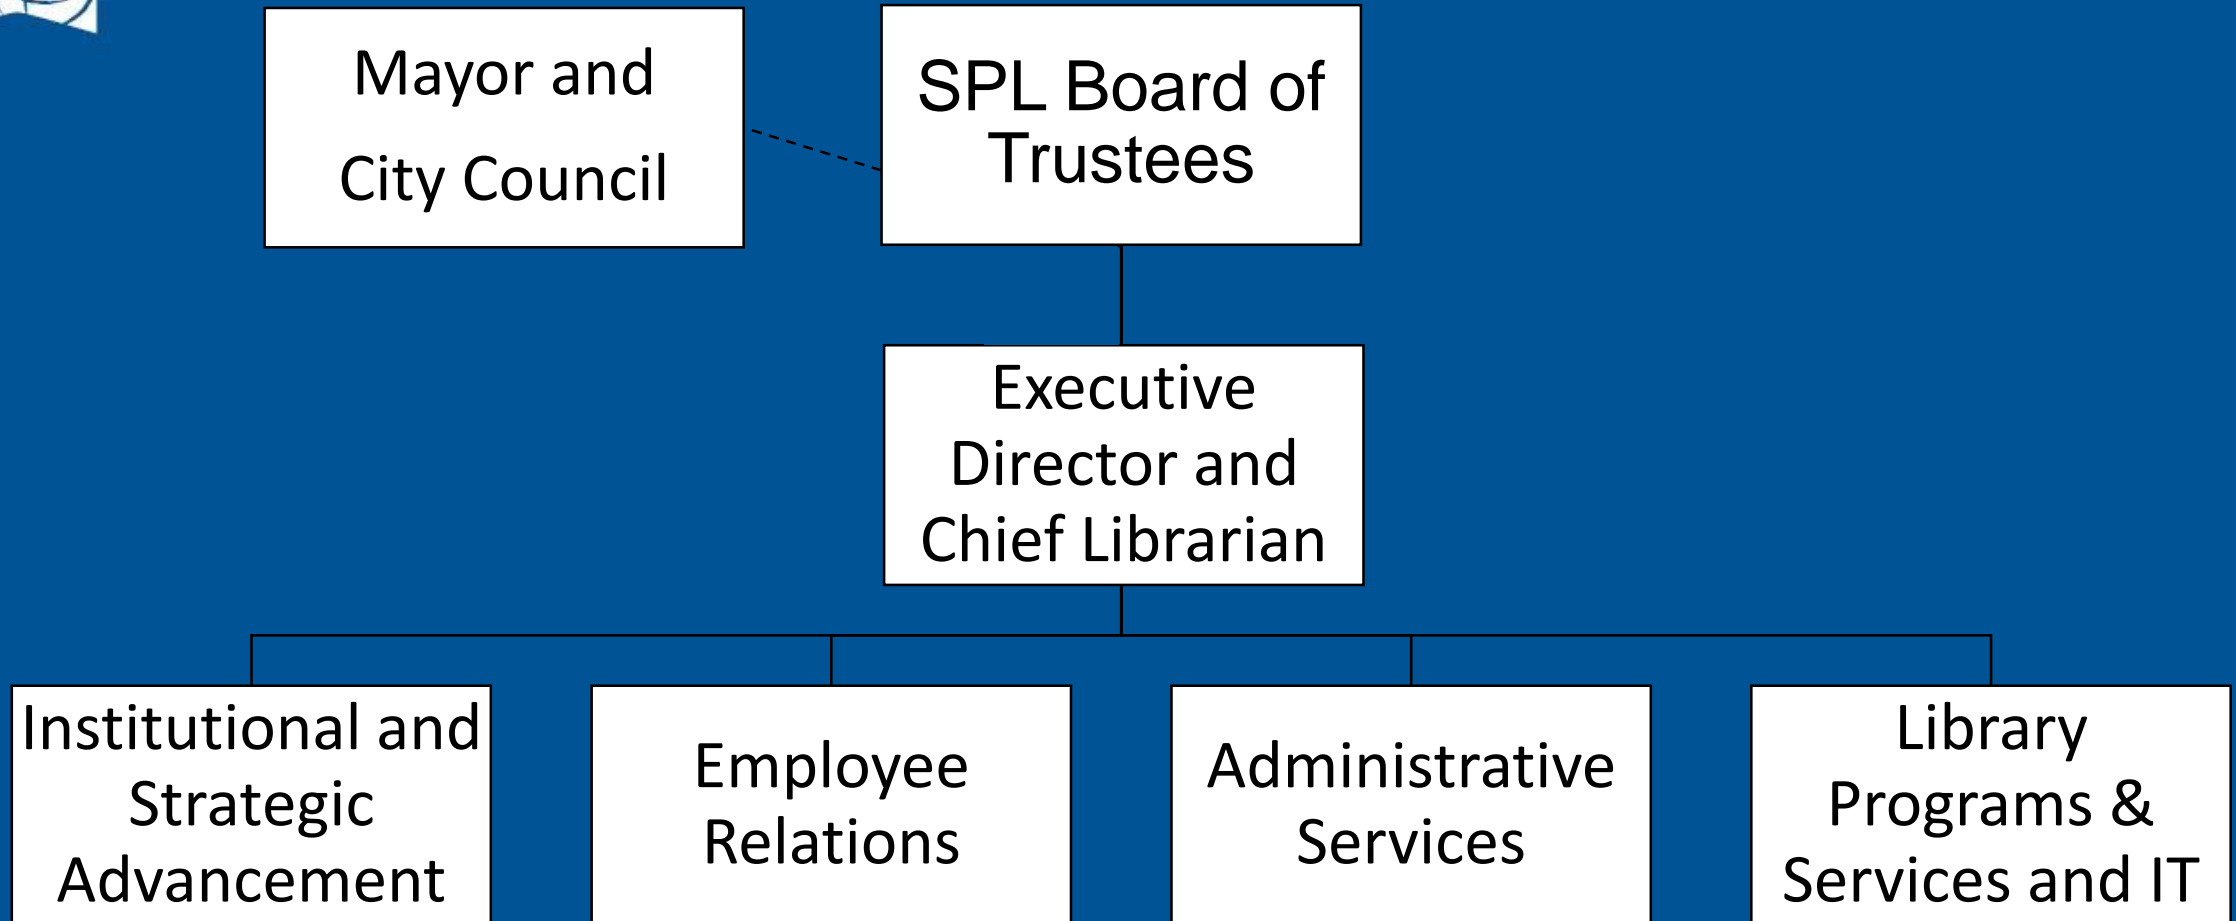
Mayor and City Council

SPL Board of Trustees

Executive Director and Chief Librarian

Institutional and Strategic Advancement

Employee Relations

Administrative Services

Library Programs & Services and IT